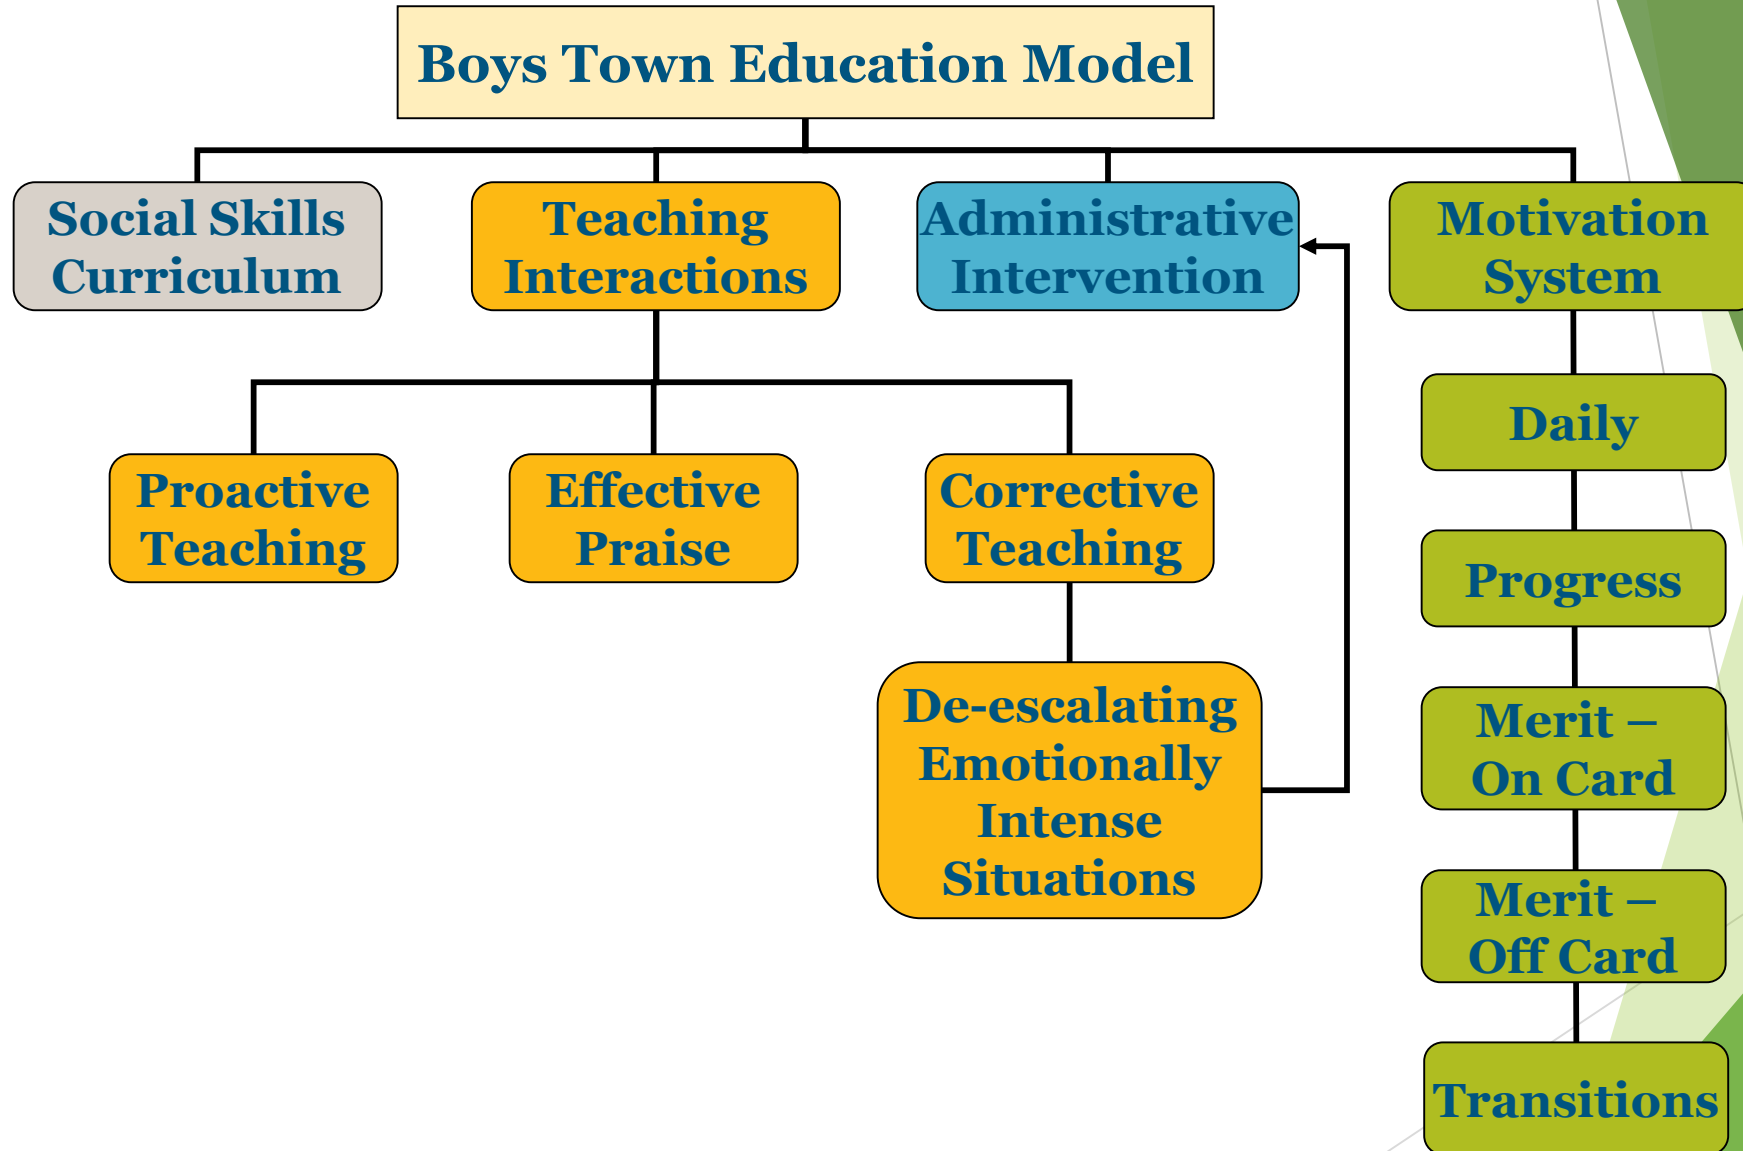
Boys Town Education Model

Social Skills Curriculum

Teaching Interactions

Administrative Intervention

Motivation System

Proactive Teaching

Effective Praise

Corrective Teaching

De-escalating Emotionally Intense Situations

Daily

Progress

Merit – On Card

Merit – Off Card

Transitions